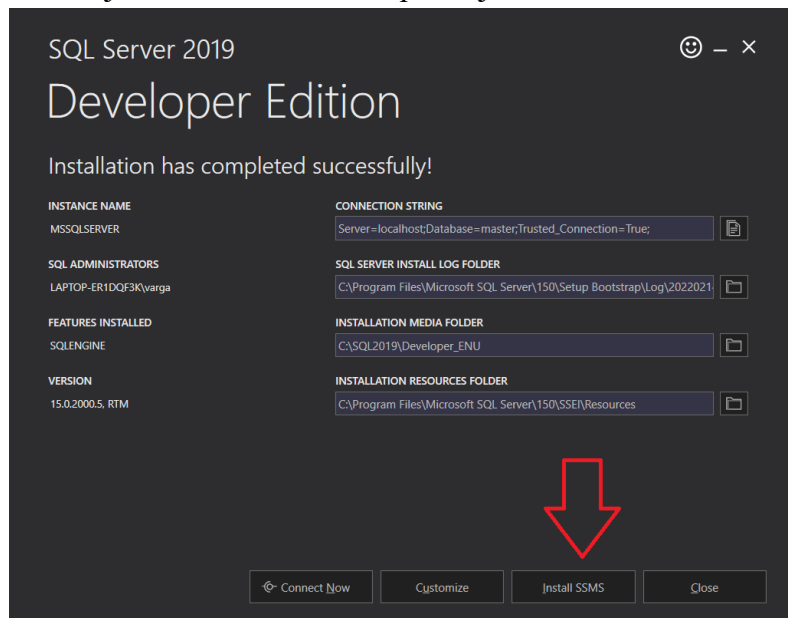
SQL Server 2019

Developer Edition

☺ – ×

Installation has completed successfully!

INSTANCE NAME
MSSQLSERVER

CONNECTION STRING
Server=localhost;Database=master;Trusted_Connection=True;

SQL ADMINISTRATORS
LAPTOP-ER1DQF3K\varga

SQL SERVER INSTALL LOG FOLDER
C:\Program Files\Microsoft SQL Server\150\Setup Bootstrap\Log\2022021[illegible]

FEATURES INSTALLED
SQLENGINE

INSTALLATION MEDIA FOLDER
C:\SQL2019\Developer_ENU

VERSION
15.0.2000.5, RTM

INSTALLATION RESOURCES FOLDER
C:\Program Files\Microsoft SQL Server\150\SSEI\Resources

Connect Now | Customize | Install SSMS | Close